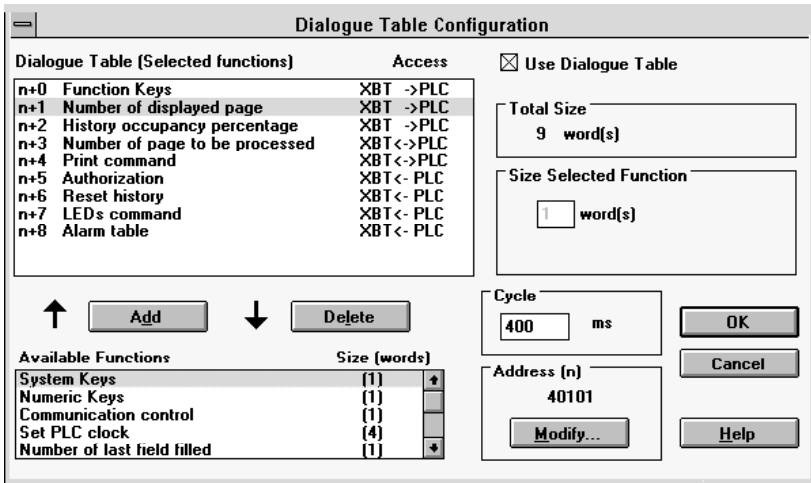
Dialogue Table Configuration

Dialogue Table (Selected functions) Access

| | | |
|---|---|---|
| n+0 | Function Keys | XBT ->PLC |
| n+1 | Number of displayed page | XBT ->PLC |
| n+2 | History occupancy percentage | XBT ->PLC |
| n+3 | Number of page to be processed | XBT<->PLC |
| n+4 | Print command | XBT<->PLC |
| n+5 | Authorization | XBT<- PLC |
| n+6 | Reset history | XBT<- PLC |
| n+7 | LEDs command | XBT<- PLC |
| n+8 | Alarm table | XBT<- PLC |

☒ Use Dialogue Table

Total Size
9 word(s)

Size Selected Function
1 word(s)

Add

Delete

Cycle
400 ms

OK

Cancel

Available Functions Size (words)

| | |
|---|---|
| System Keys | (1) |
| Numeric Keys | (1) |
| Communication control | (1) |
| Set PLC clock | (4) |
| Number of last field filled | (1) |

Address (n)
40101

Modify...

Help